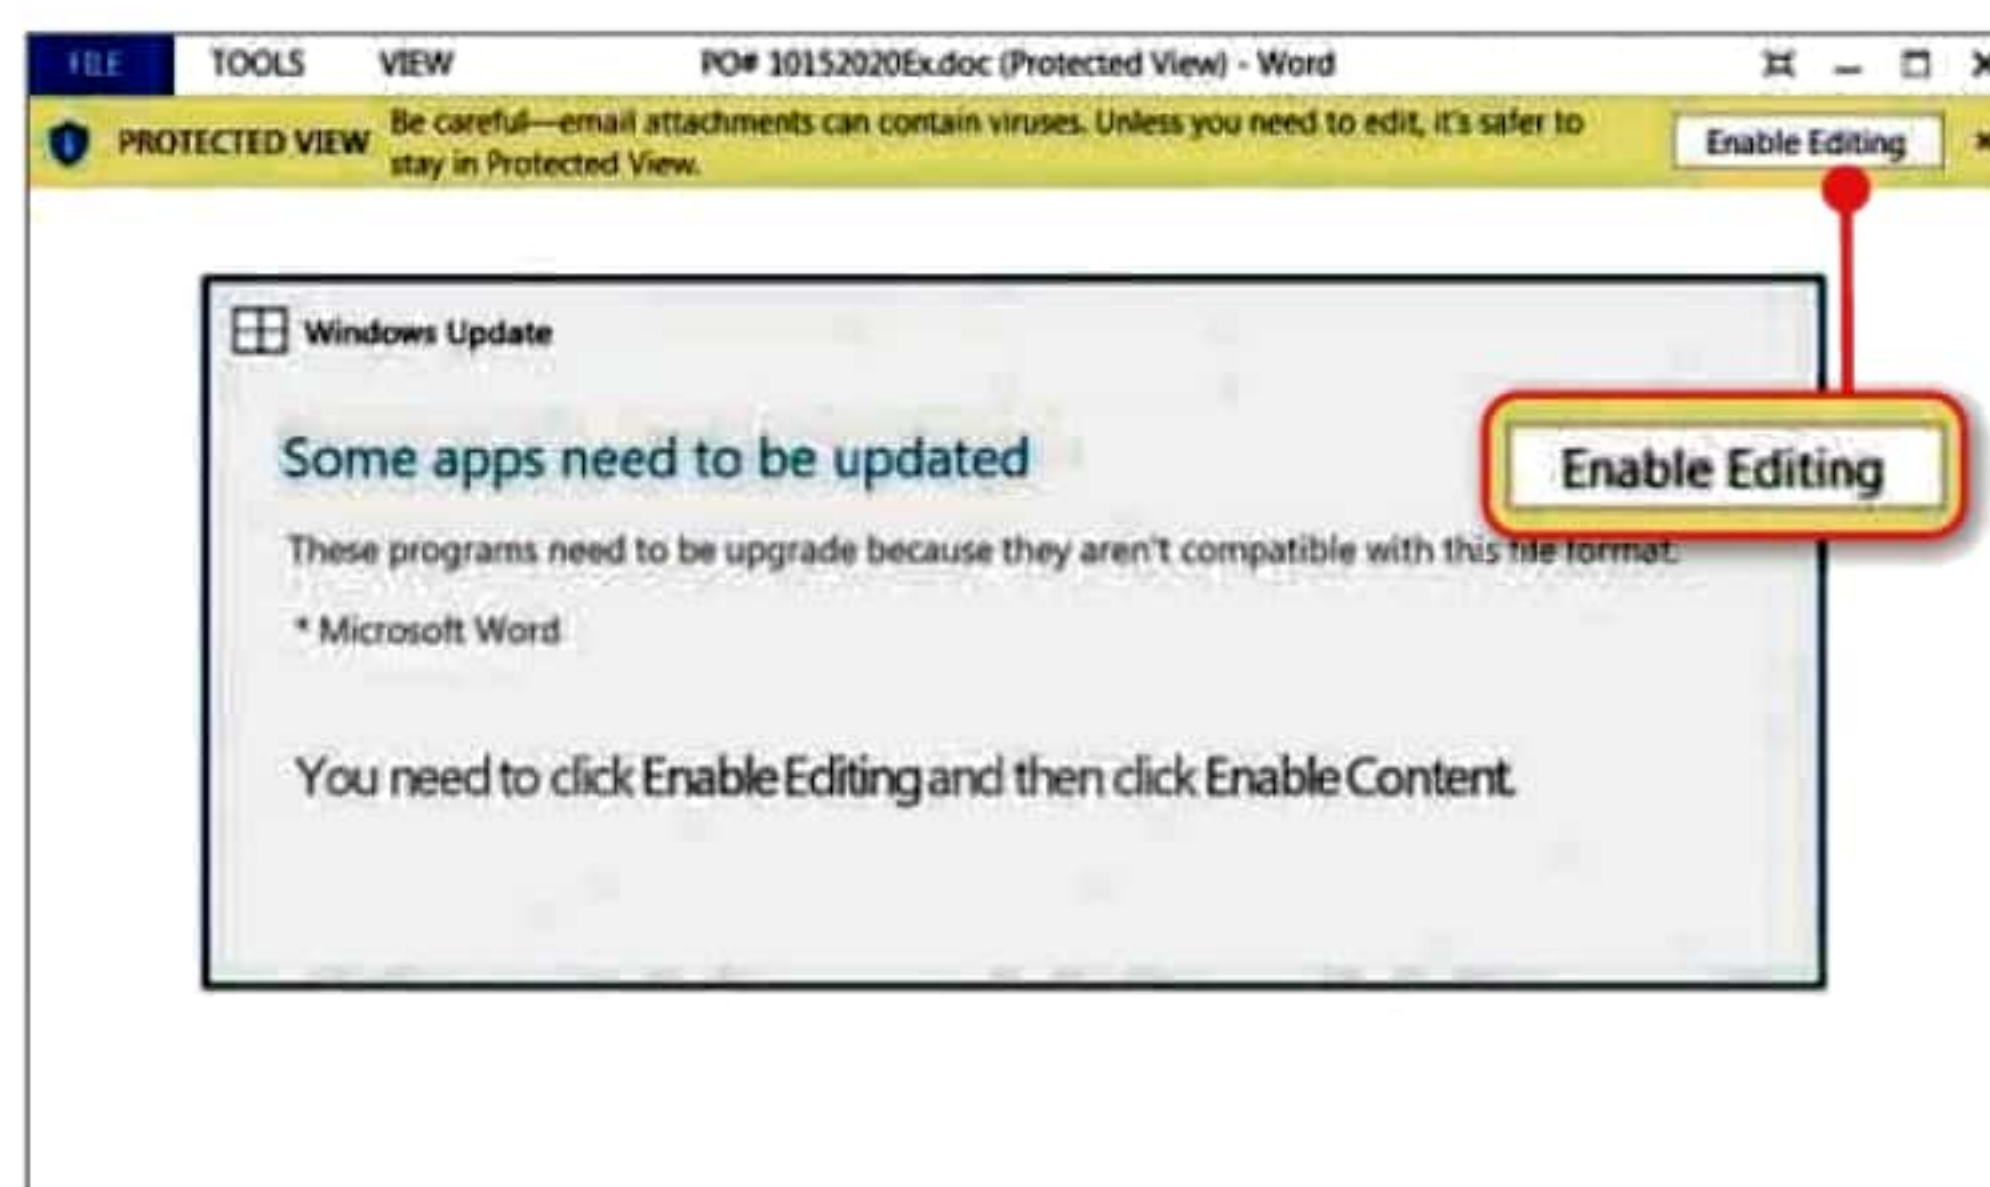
FILE TOOLS VIEW PO# 10152020Ex.doc (Protected View) - Word

PROTECTED VIEW Be careful—email attachments can contain viruses. Unless you need to edit, it's safer to stay in Protected View. Enable Editing

Windows Update

Some apps need to be updated

Enable Editing

These programs need to be upgrade because they aren't compatible with this file format.

* Microsoft Word

You need to click Enable Editing and then click Enable Content.